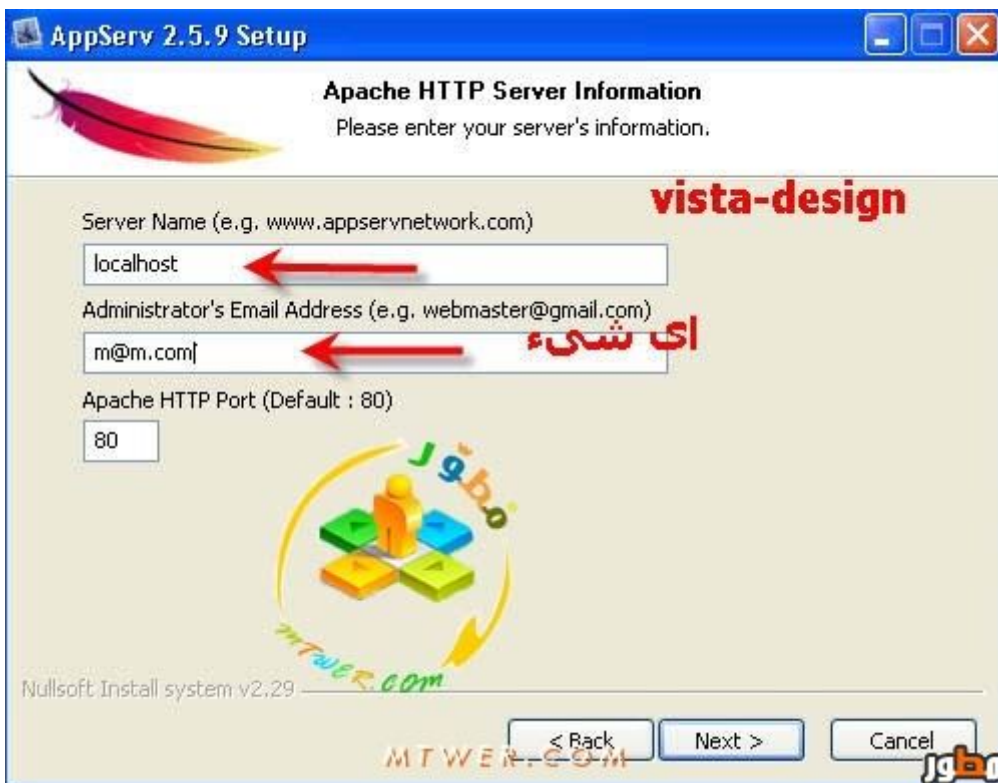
AppServ 2.5.9 Setup

Apache HTTP Server Information
Please enter your server's information.

vista-design

Server Name (e.g. www.appservnetwork.com)
localhost

Administrator's Email Address (e.g. webmaster@gmail.com)
m@m.com

اى شىء

Apache HTTP Port (Default : 80)
80

مطور
mtwer.com

Nullsoft Install system v2.29

< Back
Next >
Cancel

MTWER.COM
مطور